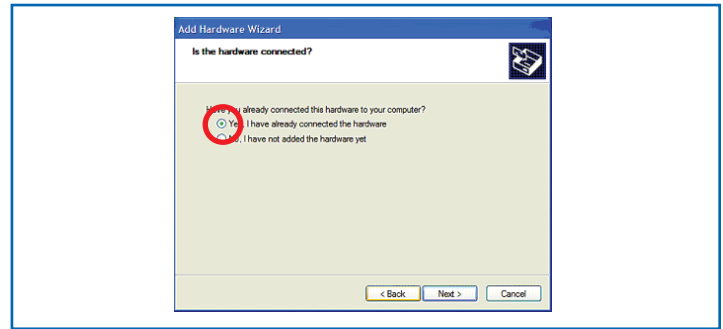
Add Hardware Wizard

Is the hardware connected?

H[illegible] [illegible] already connected this hardware to your computer?

Ye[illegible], I have already connected the hardware

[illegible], I have not added the hardware yet

< Back

Next >

Cancel